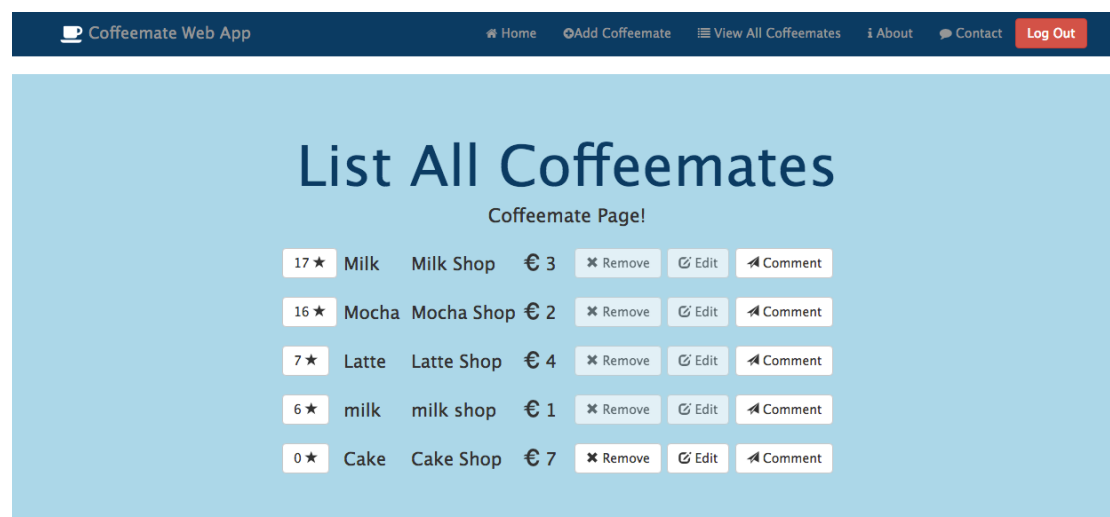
Coffeemate Web App
Home
Add Coffeemate
View All Coffeemates
About
Contact
Log Out

List All Coffeemates

Coffeemate Page!

| | | | | | | |
|---|---|---|---|---|---|---|
| 17 ★ | Milk | Milk Shop | € 3 | Remove | Edit | Comment |
| 16 ★ | Mocha | Mocha Shop | € 2 | Remove | Edit | Comment |
| 7 ★ | Latte | Latte Shop | € 4 | Remove | Edit | Comment |
| 6 ★ | milk | milk shop | € 1 | Remove | Edit | Comment |
| 0 ★ | Cake | Cake Shop | € 7 | Remove | Edit | Comment |